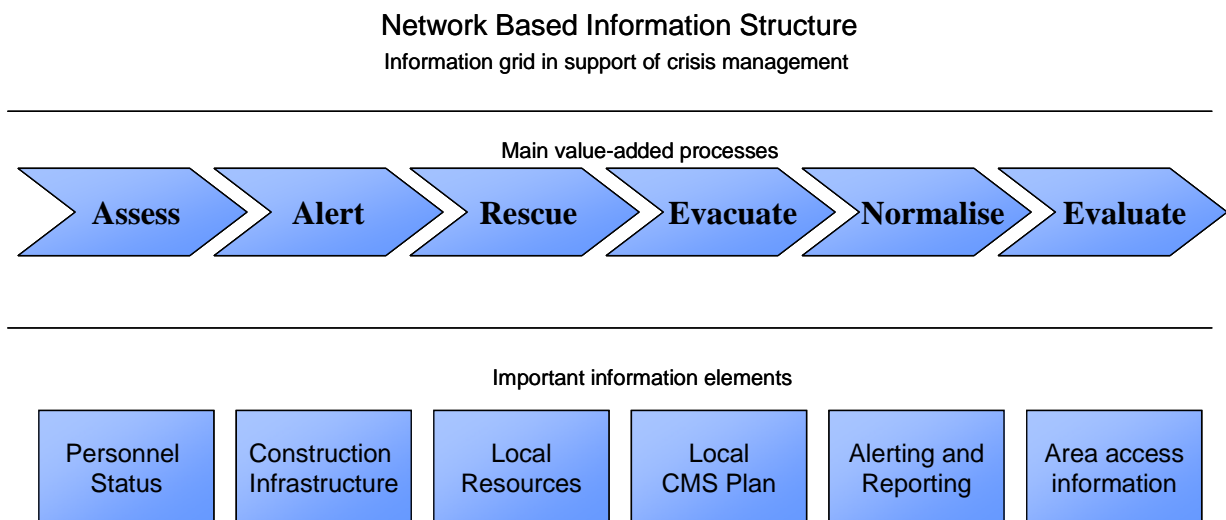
Network Based Information Structure

Information grid in support of crisis management

Main value-added processes

Assess

Alert

Rescue

Evacuate

Normalise

Evaluate

Important information elements

Personnel Status

Construction Infrastructure

Local Resources

Local CMS Plan

Alerting and Reporting

Area access information